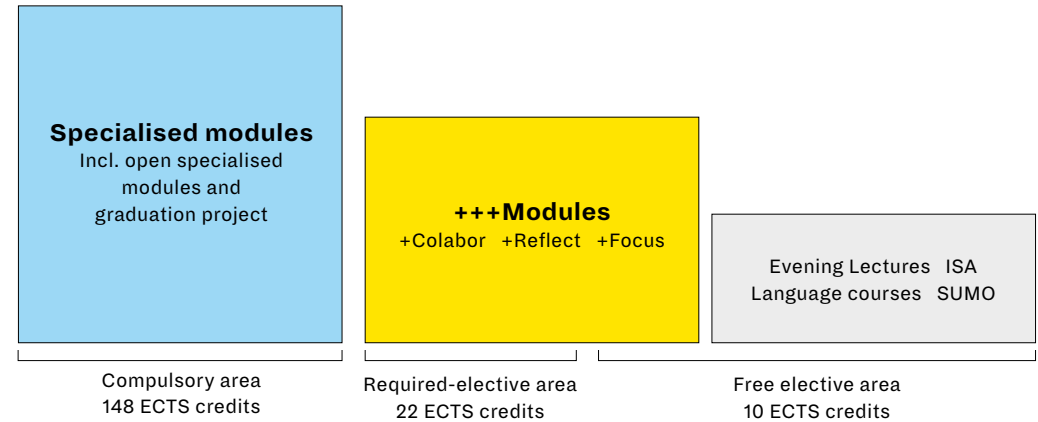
Specialised modules
Incl. open specialised modules and graduation project

+++Modules
+Colabor +Reflect +Focus

Evening Lectures ISA
Language courses SUMO

Compulsory area
148 ECTS credits

Required-elective area
22 ECTS credits

Free elective area
10 ECTS credits